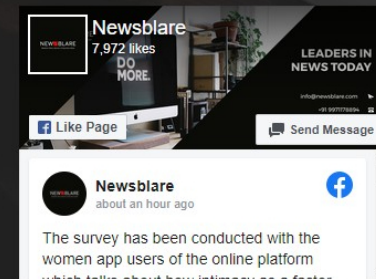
NEWSBLARE
Newsblare
7,972 likes
DO MORE.
LEADERS IN NEWS TODAY
info@newsblare.com
+91 9971176694
www.newsblare.com
Like Page
Send Message
NEWSBLARE
Newsblare
about an hour ago
The survey has been conducted with the women app users of the online platform which talks about how intimacy as a factor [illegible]